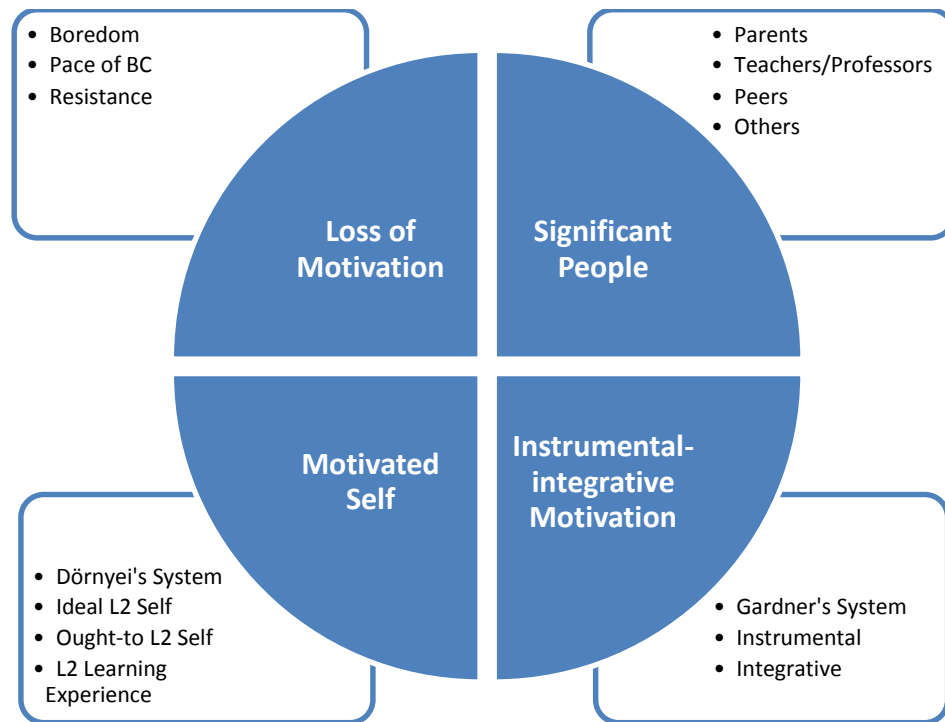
- Boredom
- Pace of BC
- Resistance

Loss of Motivation

- Parents
- Teachers/Professors
- Peers
- Others

Significant People

Motivated Self

- Dörnyei's System
- Ideal L2 Self
- Ought-to L2 Self
- L2 Learning Experience

Instrumental-integrative Motivation

- Gardner's System
- Instrumental
- Integrative